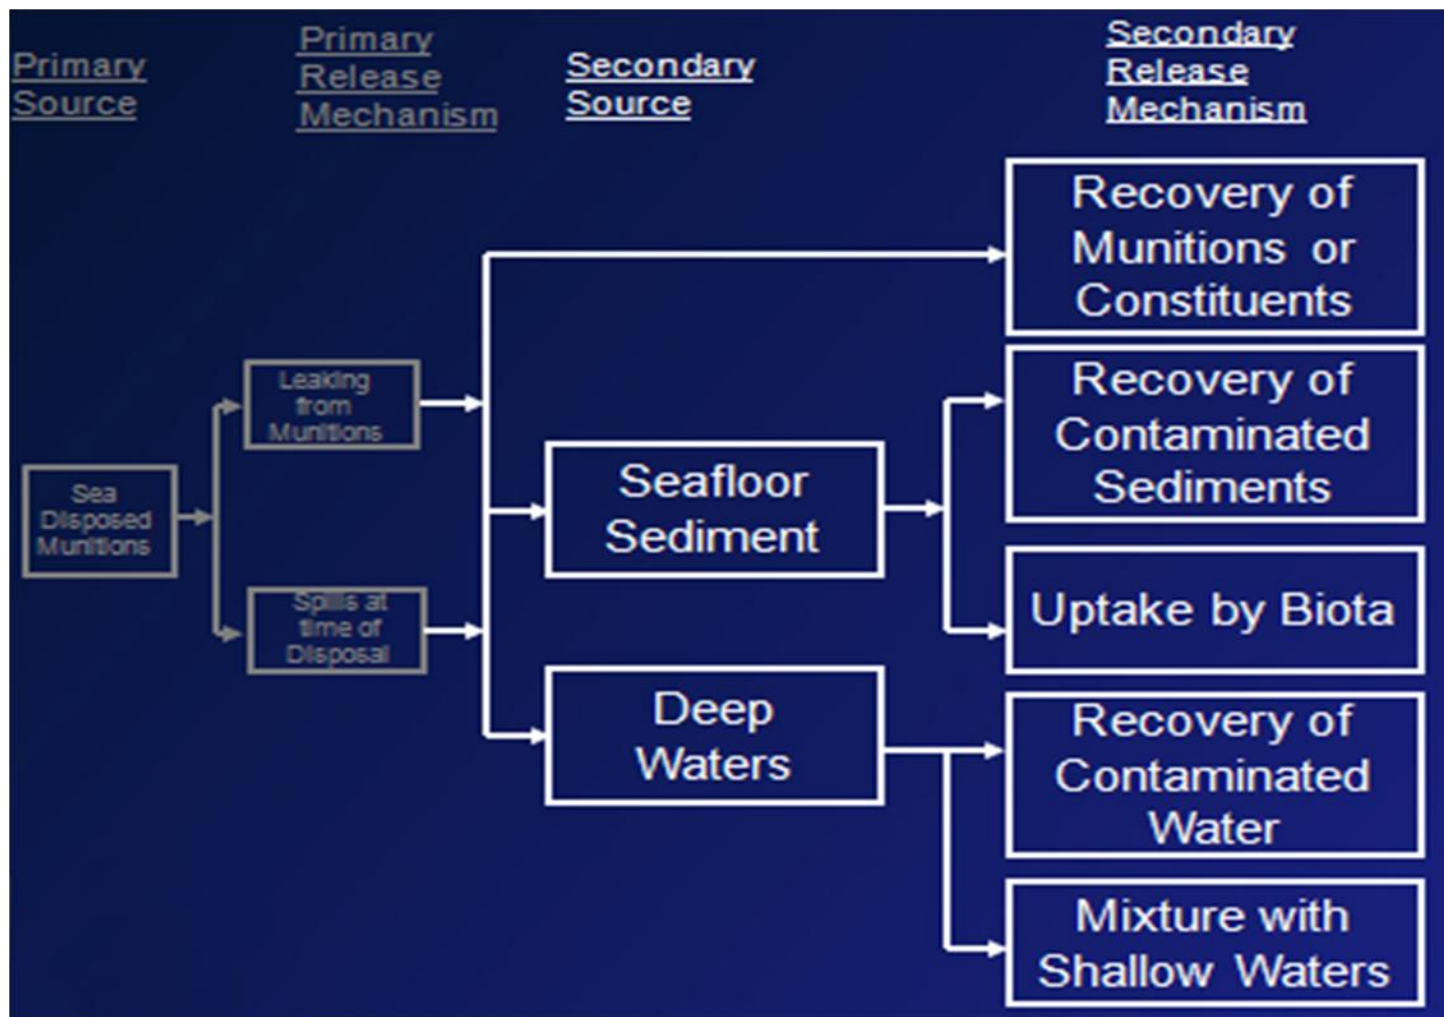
Primary Source

Primary Release Mechanism

Secondary Source

Secondary Release Mechanism

Sea Disposed Munitions

Leaking from Munitions

Spills at time of Disposal

Seafloor Sediment

Deep Waters

Recovery of Munitions or Constituents

Recovery of Contaminated Sediments

Uptake by Biota

Recovery of Contaminated Water

Mixture with Shallow Waters